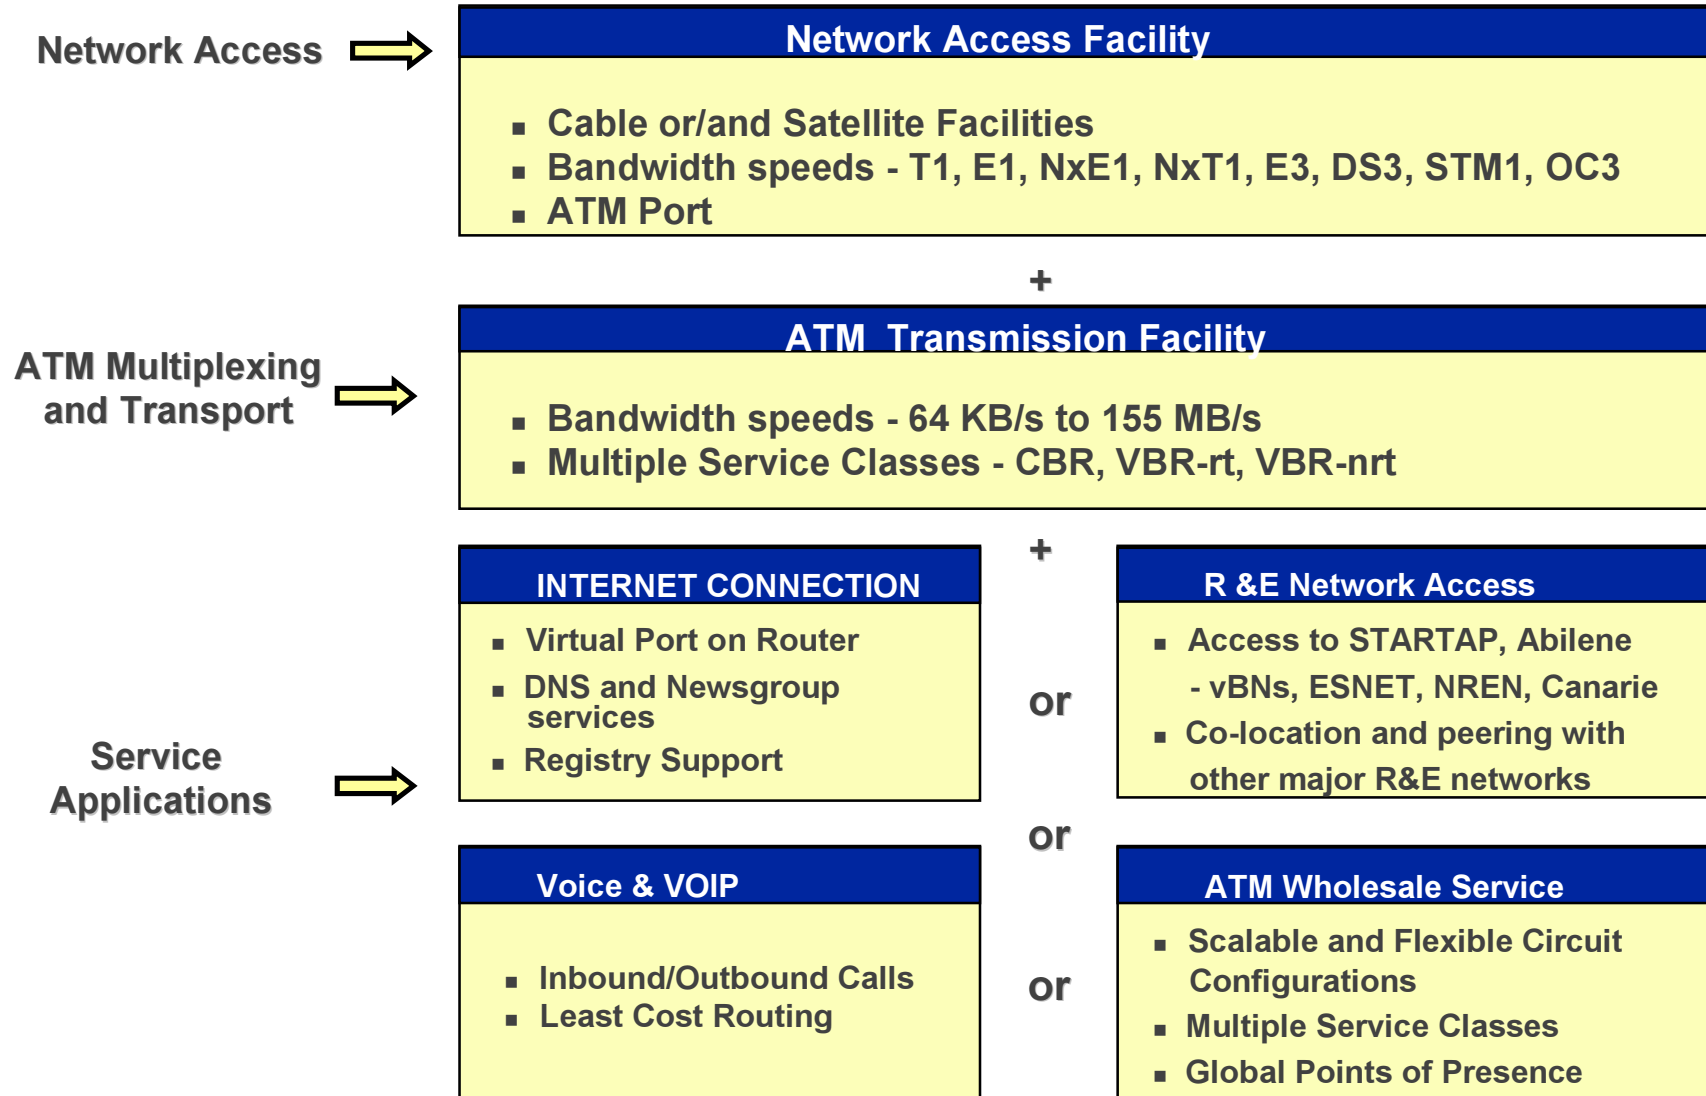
Network Access

Network Access Facility

- Cable or/and Satellite Facilities
- Bandwidth speeds - T1, E1, NxE1, NxT1, E3, DS3, STM1, OC3
- ATM Port

+

ATM Multiplexing and Transport

ATM Transmission Facility

- Bandwidth speeds - 64 KB/s to 155 MB/s
- Multiple Service Classes - CBR, VBR-rt, VBR-nrt

+

Service Applications

INTERNET CONNECTION

- Virtual Port on Router
- DNS and Newsgroup services
- Registry Support

or

R &E Network Access

- Access to STARTAP, Abilene - vBNs, ESNET, NREN, Canarie
- Co-location and peering with other major R&E networks

or

Voice & VOIP

- Inbound/Outbound Calls
- Least Cost Routing

or

ATM Wholesale Service

- Scalable and Flexible Circuit Configurations
- Multiple Service Classes
- Global Points of Presence